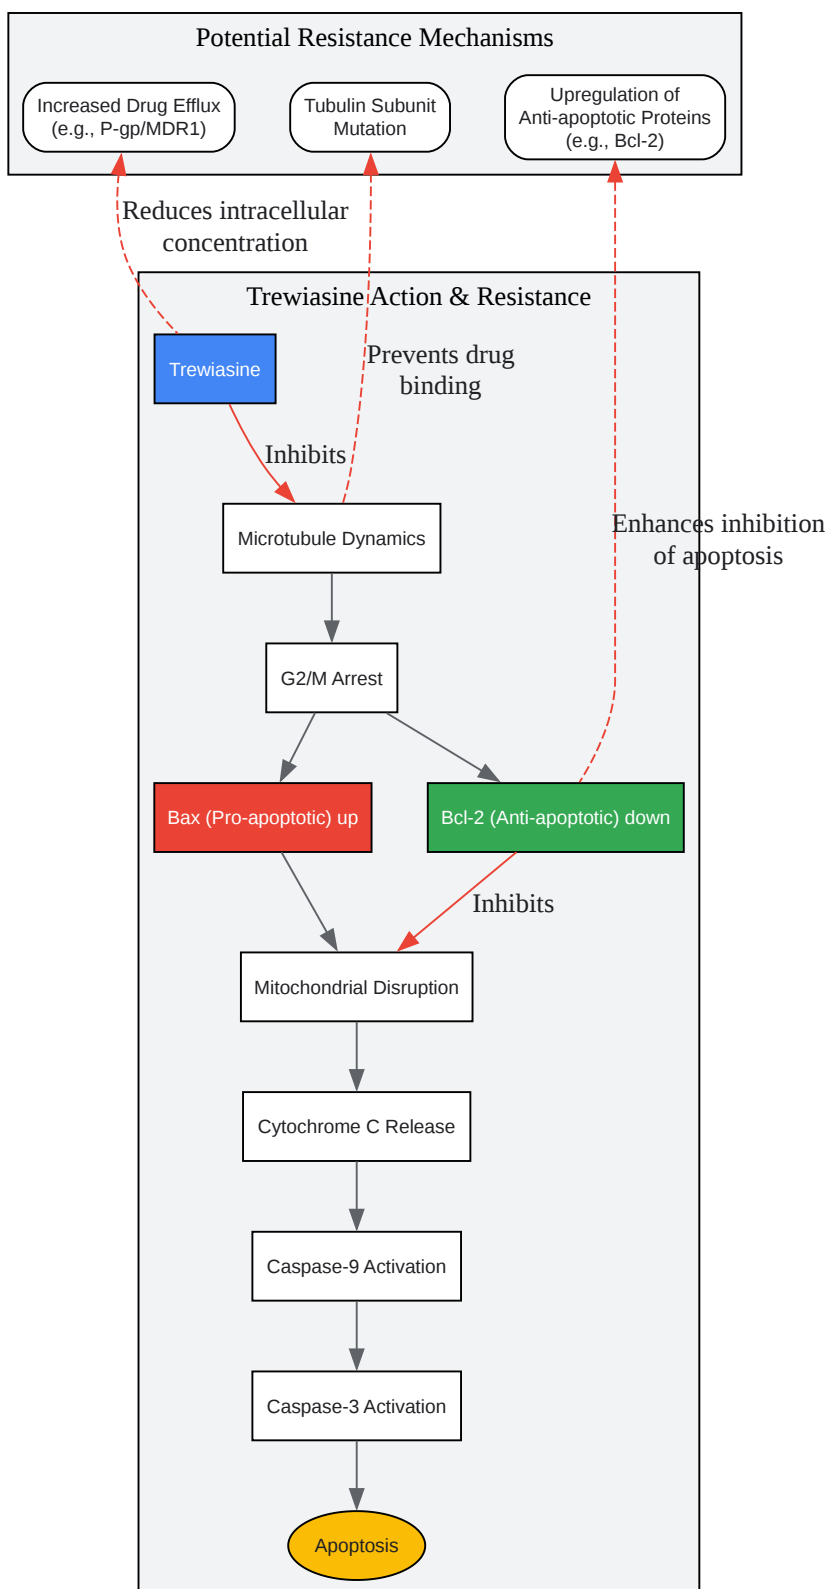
Potential Resistance Mechanisms

Increased Drug Efflux (e.g., P-gp/MDR1)

Tubulin Subunit Mutation

Upregulation of Anti-apoptotic Proteins (e.g., Bcl-2)

Reduces intracellular concentration

Trewiasine Action & Resistance

Trewiasine

Prevents drug binding

Inhibits

Microtubule Dynamics

Enhances inhibition of apoptosis

G2/M Arrest

Bax (Pro-apoptotic) up

Bcl-2 (Anti-apoptotic) down

Inhibits

Mitochondrial Disruption

Cytochrome C Release

Caspase-9 Activation

Caspase-3 Activation

Apoptosis